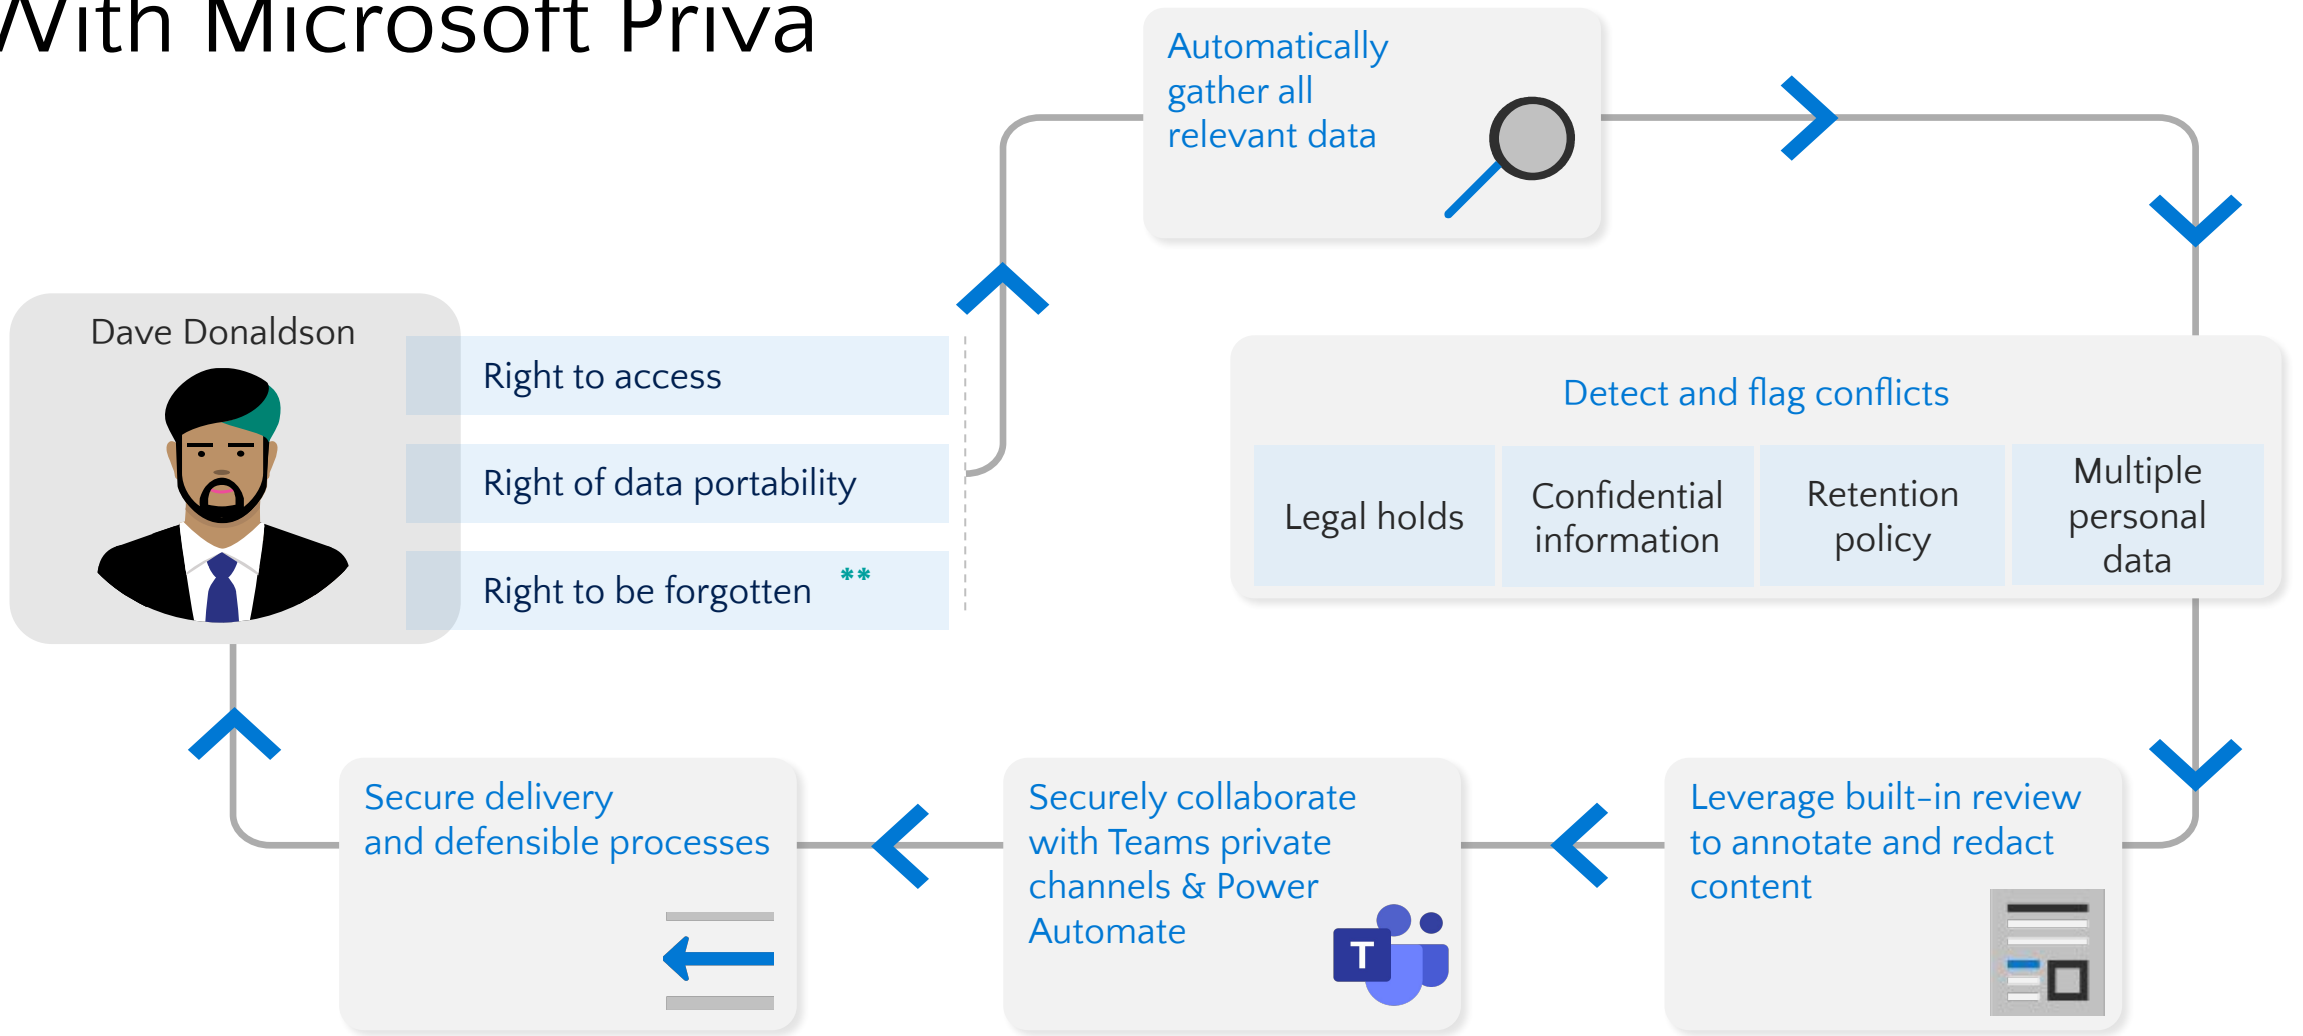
With Microsoft Priva

Automatically gather all relevant data

Dave Donaldson

Right to access

Right of data portability

Right to be forgotten **

Detect and flag conflicts

| Legal holds | Confidential information | Retention policy | Multiple personal data |
|---|---|---|---|

Secure delivery and defensible processes

Securely collaborate with Teams private channels & Power Automate

T

Leverage built-in review to annotate and redact content